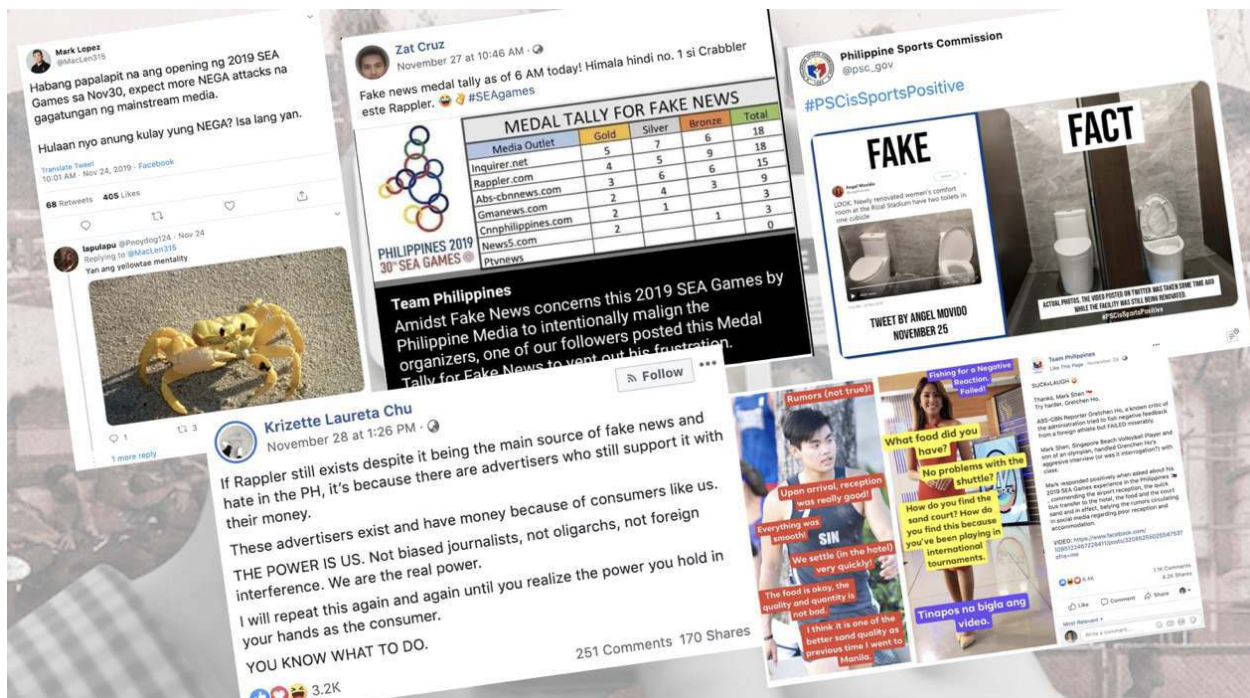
Mark Lopez
@MacLen315

Habang papalapit na ang opening ng 2019 SEA Games sa Nov30, expect more NEGA attacks na gagatungan ng mainstream media.

Hulaan nyo anung kulay yung NEGA? Isa lang yan.

Translate Tweet
10:01 AM · Nov 24, 2019 · Facebook

68 Retweets 405 Likes

lapulapu @Pnoydog124 · Nov 24
Replying to @MacLen315
Yan ang yellowtae mentality

1 3
1 more reply

Zat Cruz
November 27 at 10:46 AM

Fake news medal tally as of 6 AM today! Himala hindi no. 1 si Crabbler este Rappler. #SEAgames

MEDAL TALLY FOR FAKE NEWS

| Media Outlet | Gold | Silver | Bronze | Total |
|---|---|---|---|---|
| Inquirer.net | 5 | 7 | 6 | 18 |
| Rappler.com | 4 | 5 | 9 | 18 |
| Abs-cbnnews.com | 3 | 6 | 6 | 15 |
| Gmanews.com | 2 | 4 | 3 | 9 |
| Cnnphilippines.com | 2 | 1 | | 3 |
| News5.com | 2 | | 1 | 3 |
| Ptvnews | | | | 0 |

PHILIPPINES 2019 30th SEA GAMES

Team Philippines
Amidst Fake News concerns this 2019 SEA Games by Philippine Media to intentionally malign the organizers, one of our followers posted this Medal Tally for Fake News to vent out his frustration.

Philippine Sports Commission
@psc_gov

#PSCisSportsPositive

FAKE

Angel Movido
LOOK: Newly renovated women's comfort room at the Rizal Stadium have two toilets in one cubicle

TWEET BY ANGEL MOVIDO
NOVEMBER 25

FACT

ACTUAL PHOTOS. THE VIDEO POSTED ON TWITTER WAS TAKEN SOME TIME AGO WHILE THE FACILITY WAS STILL BEING RENOVATED.
#PSCisSportsPositive

Follow

Krizette Laureta Chu
November 28 at 1:26 PM

If Rappler still exists despite it being the main source of fake news and hate in the PH, it's because there are advertisers who still support it with their money.

These advertisers exist and have money because of consumers like us.

THE POWER IS US. Not biased journalists, not oligarchs, not foreign interference. We are the real power.

I will repeat this again and again until you realize the power you hold in your hands as the consumer.

YOU KNOW WHAT TO DO.

3.2K 251 Comments 170 Shares

Rumors (not true)!
Upon arrival, reception was really good!
Everything was smooth!
We settle (in the hotel) very quickly!
The food is okay, the quality and quantity is not bad.
I think it is one of the better sand quality as previous time I went to Manila.

Fishing for a Negative Reaction. Failed!
What food did you have?
No problems with the shuttle?
How do you find the sand court? How do you find this because you've been playing in international tournaments.
Tinapos na bigla ang video.

Team Philippines
SUCK×LAUGH
Thanks, Mark Shen. Try harder, Gretchen Ho.
ABS-CBN Reporter Gretchen Ho, a known critic of the administration tried to fish negative feedback from a foreign athlete but FAILED miserably.
Mark Shen, Singapore Beach Volleyball Player and son of an olympian, handed Gretchen Ho's aggressive interview (or was it interrogation?) with class.
Mark responded positively when asked about his 2019 SEA Games experience in the Philippines commending the airport reception, the quick bus transfer to the hotel, the food and the court sand and in effect, belying the rumors circulating in social media regarding poor reception and accommodation.
VIDEO: https://www.facebook.com/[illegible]
Like Comment Share
Most Relevant
Write a comment...